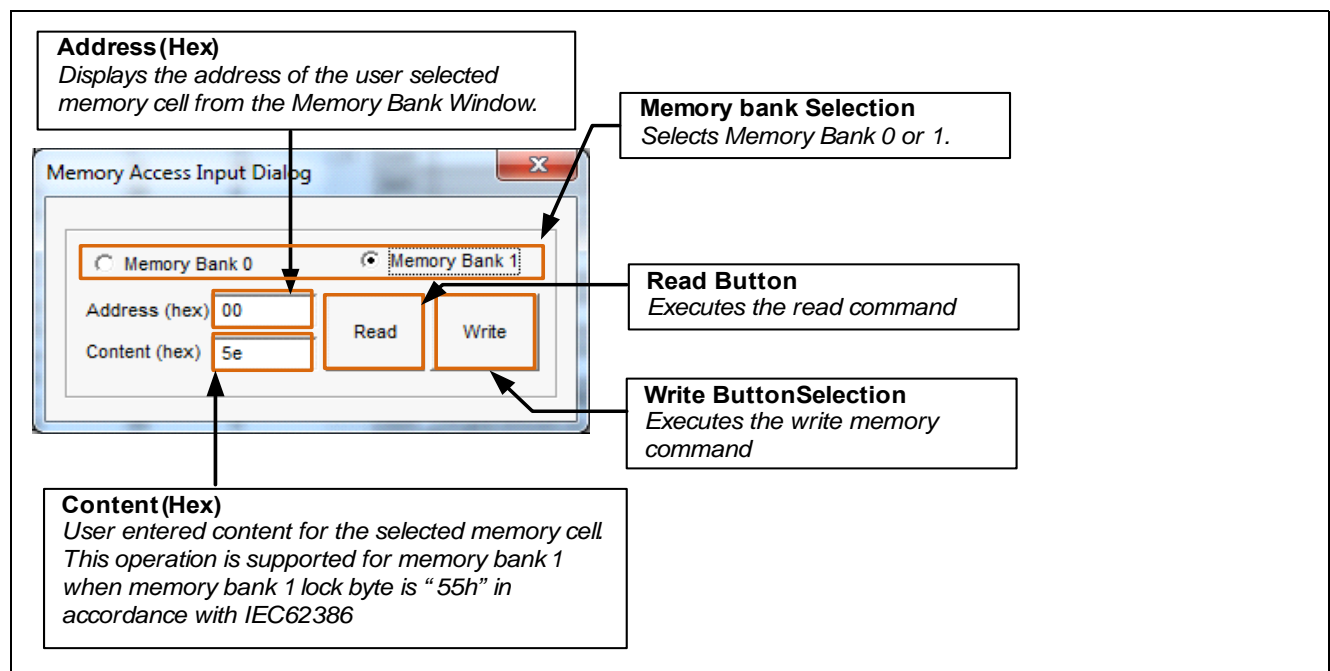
**Address (Hex)**
*Displays the address of the user selected memory cell from the Memory Bank Window.*

**Memory bank Selection**
*Selects Memory Bank 0 or 1.*

Memory Access Input Dialog

Memory Bank 0

Memory Bank 1

Address (hex) 00

Content (hex) 5e

Read

Write

**Read Button**
*Executes the read command*

**Write ButtonSelection**
*Executes the write memory command*

**Content (Hex)**
*User entered content for the selected memory cell. This operation is supported for memory bank 1 when memory bank 1 lock byte is "55h" in accordance with IEC62386*